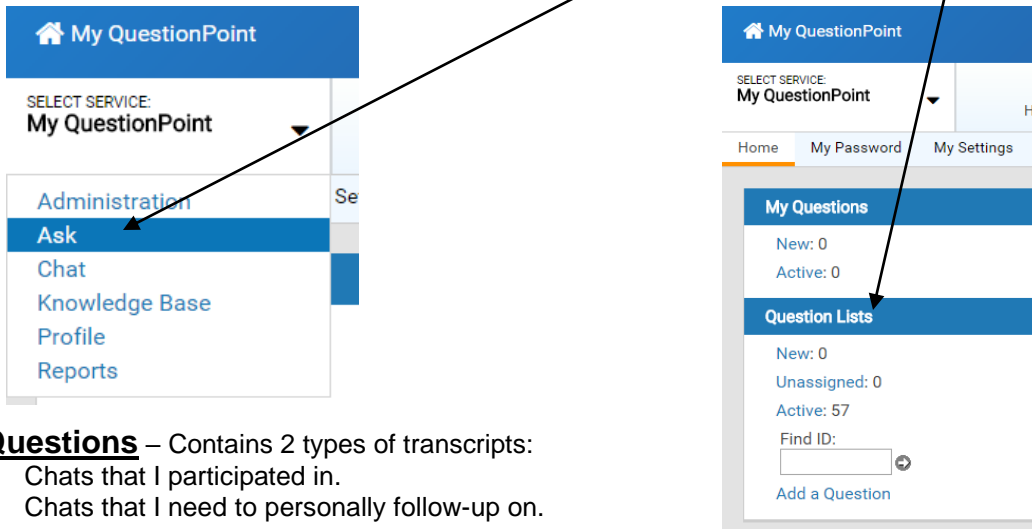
My QuestionPoint

SELECT SERVICE:
My QuestionPoint

Se

Administration
Ask
Chat
Knowledge Base
Profile
Reports

Questions – Contains 2 types of transcripts:
Chats that I participated in.
Chats that I need to personally follow-up on.

My QuestionPoint

SELECT SERVICE:
My QuestionPoint

H

Home | My Password | My Settings

My Questions
New: 0
Active: 0

Question Lists
New: 0
Unassigned: 0
Active: 57
Find ID:
Add a Question